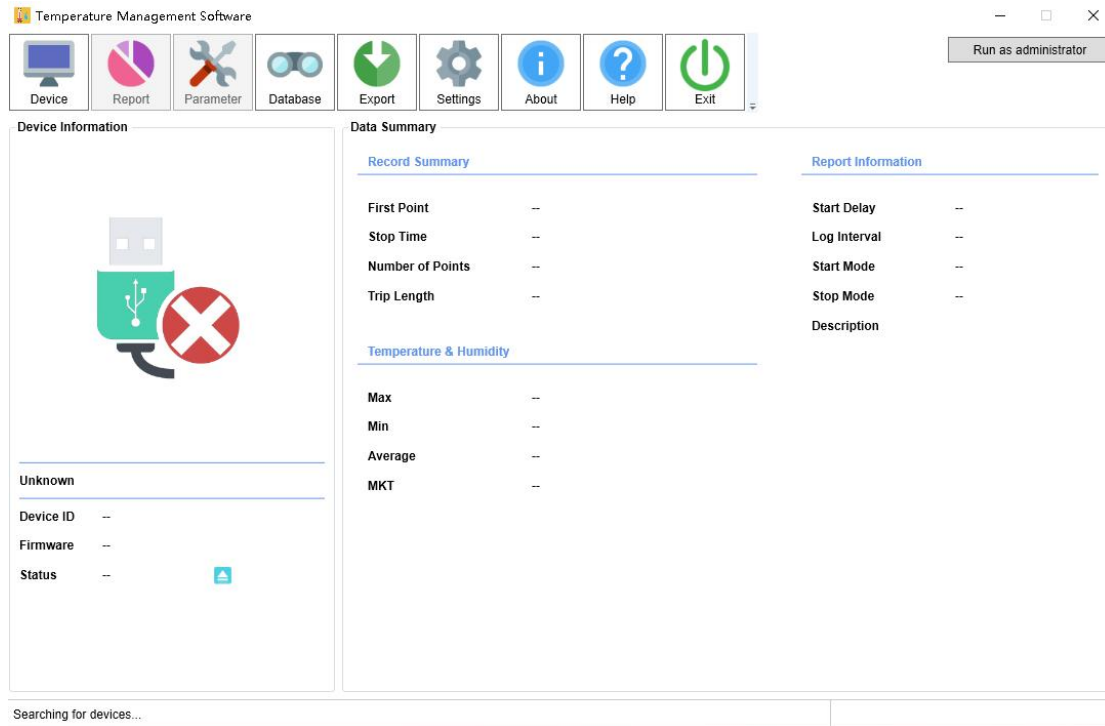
Temperature Management Software

Device Report Parameter Database Export Settings About Help Exit

Run as administrator

Device Information

Unknown

Device ID --
Firmware --
Status --

Data Summary

Record Summary

First Point --
Stop Time --
Number of Points --
Trip Length --

Temperature & Humidity

Max --
Min --
Average --
MKT --

Report Information

Start Delay --
Log Interval --
Start Mode --
Stop Mode --
Description

Searching for devices...